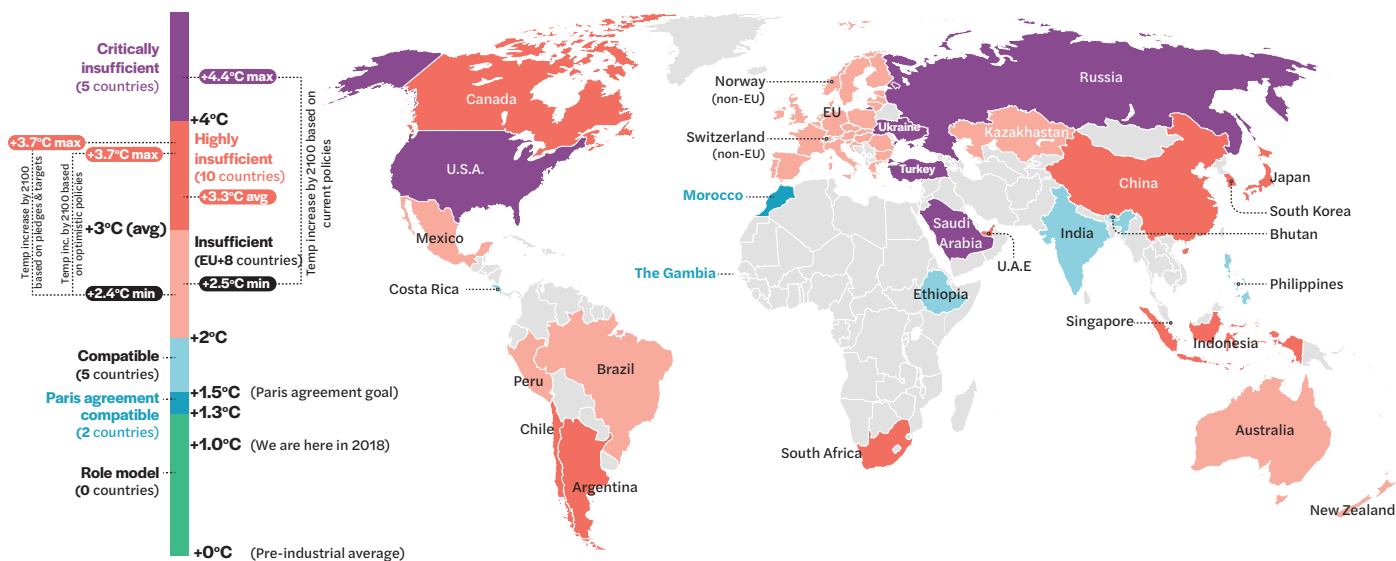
Critically insufficient (5 countries)

+4.4°C max

Temp increase by 2100 based on current policies

+4°C

+3.7°C max

+3.7°C max

Highly insufficient (10 countries)

Temp increase by 2100 based on pledges & targets

Temp.inc. by 2100 based on optimistic policies

+3.3°C avg

+3°C (avg)

Insufficient (EU+8 countries)

+2.5°C min

+2.4°C min

+2°C

Compatible (5 countries)

+1.5°C (Paris agreement goal)

Paris agreement compatible (2 countries)

+1.3°C

+1.0°C (We are here in 2018)

Role model (0 countries)

+0°C (Pre-industrial average)

Canada

U.S.A.

Mexico

Costa Rica

Peru

Brazil

Chile

Argentina

Norway (non-EU)

EU

Switzerland (non-EU)

Morocco

The Gambia

Russia

Ukraine

Kazakhstan

Turkey

Saudi Arabia

U.A.E

Ethiopia

South Africa

China

India

Japan

South Korea

Bhutan

Philippines

Singapore

Indonesia

Australia

New Zealand